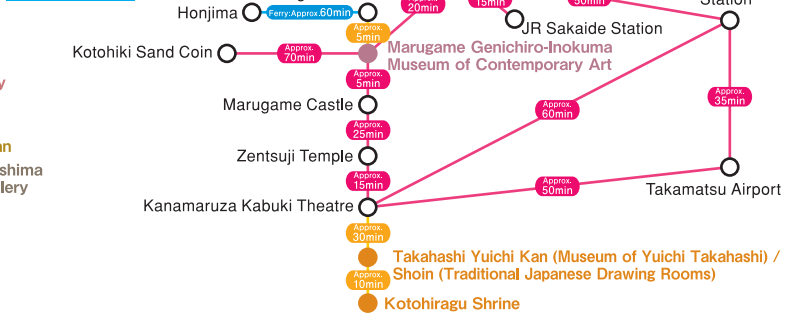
Honjima
Ferry:Approx.60min
Approx. 20min
15min
JR Sakaide Station
30min
Station
Approx. 5min
Kotohiki Sand Coin
Approx. 70min
Marugame Genichiro-Inokuma Museum of Contemporary Art
y
Approx. 5min
Marugame Castle
Approx. 60min
Approx. 35min
n
Approx. 25min
shima
llery
Zentsuji Temple
Approx. 15min
Approx. 50min
Takamatsu Airport
Kanamaruza Kabuki Theatre
Approx. 30min
Takahashi Yuichi Kan (Museum of Yuichi Takahashi) / Shoin (Traditional Japanese Drawing Rooms)
Approx. 10min
Kotohiragu Shrine